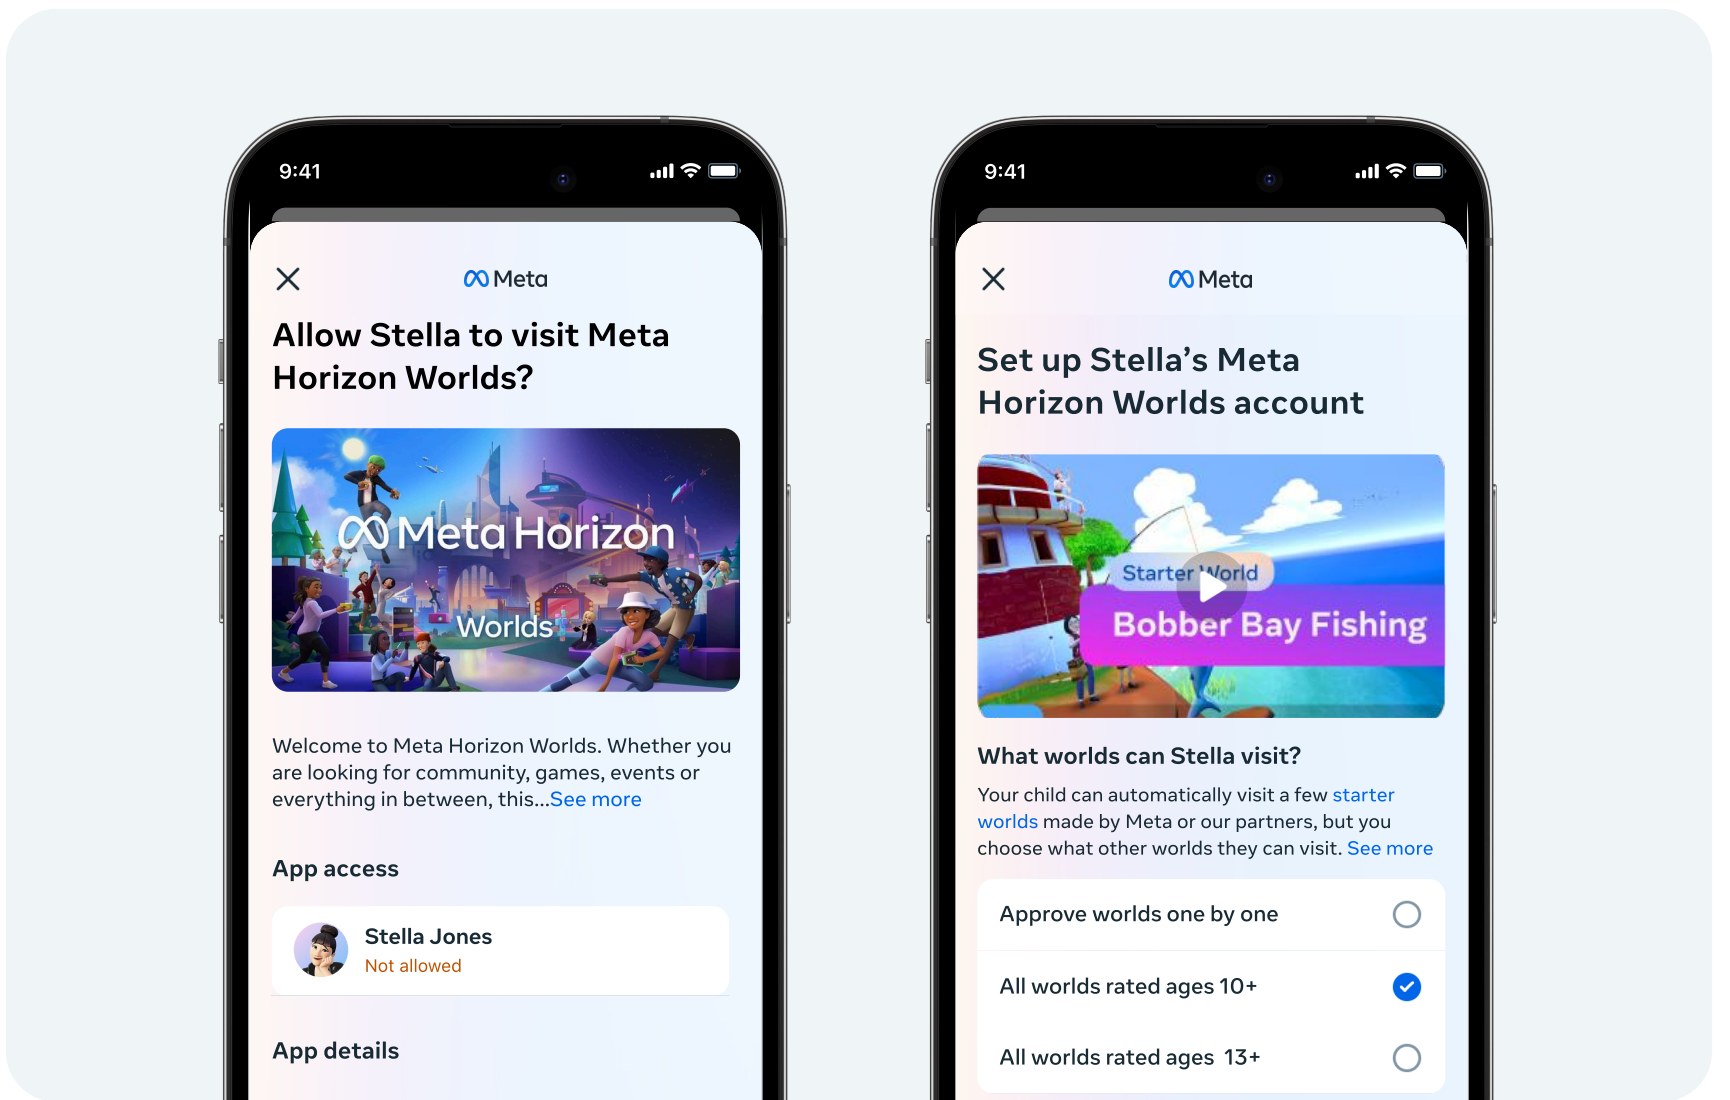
9:41

Meta

Allow Stella to visit Meta Horizon Worlds?

Meta Horizon Worlds

Welcome to Meta Horizon Worlds. Whether you are looking for community, games, events or everything in between, this...See more

App access

Stella Jones
Not allowed

App details

9:41

Meta

Set up Stella's Meta Horizon Worlds account

Starter World
Bobber Bay Fishing

What worlds can Stella visit?

Your child can automatically visit a few starter worlds made by Meta or our partners, but you choose what other worlds they can visit. See more

Approve worlds one by one

All worlds rated ages 10+

All worlds rated ages 13+